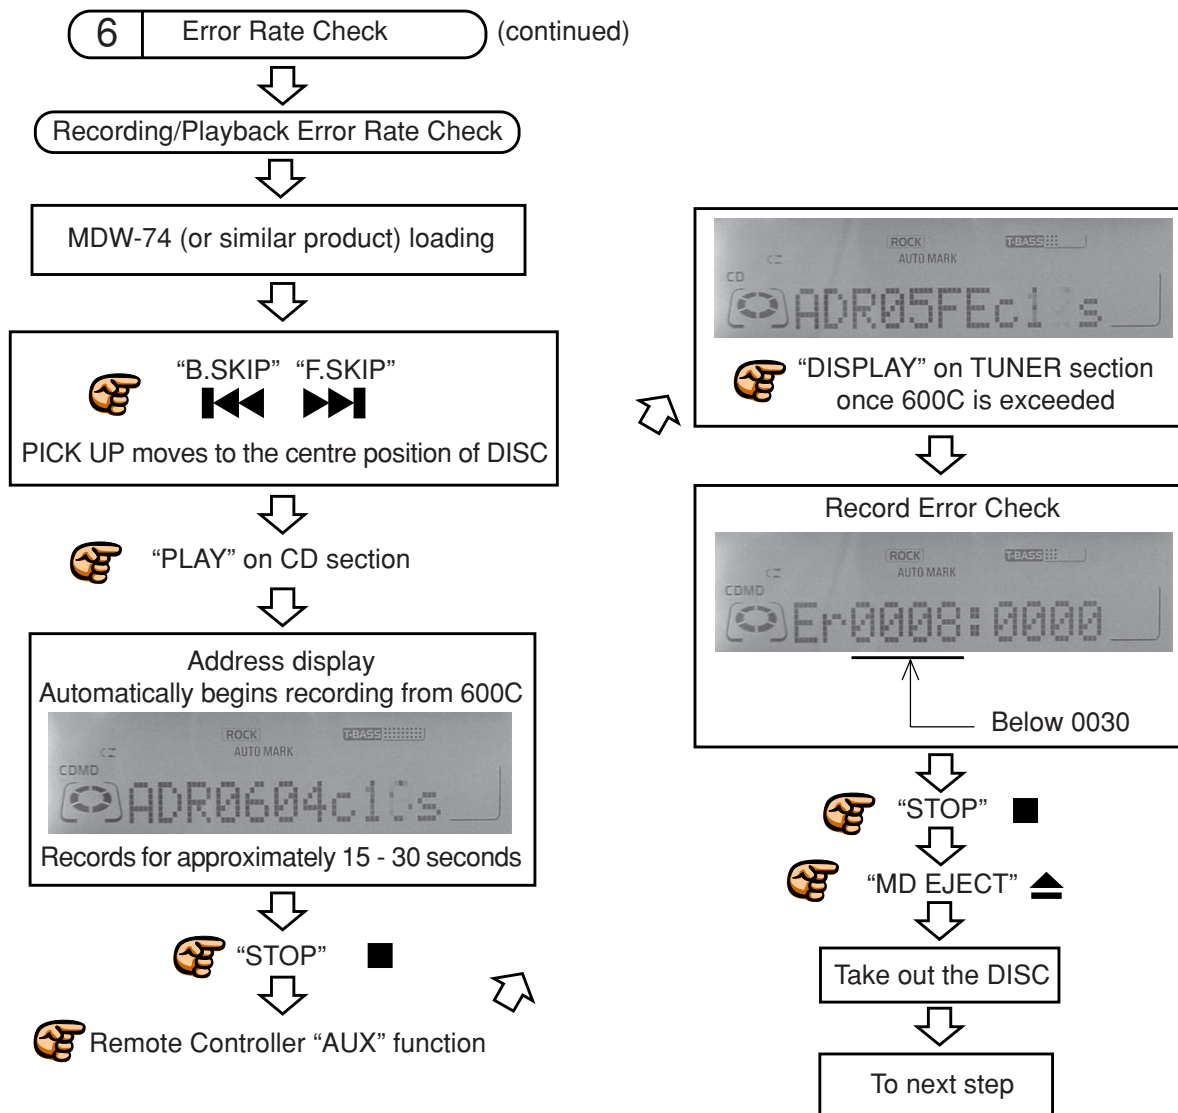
6 Error Rate Check (continued)

Recording/Playback Error Rate Check

MDW-74 (or similar product) loading

"B.SKIP" "F.SKIP"

PICK UP moves to the centre position of DISC

"PLAY" on CD section

Address display
Automatically begins recording from 600C

ROCK T-BASS
AUTO MARK
CDMD
ADR0604c1 s

Records for approximately 15 - 30 seconds

"STOP"

Remote Controller "AUX" function

ROCK T-BASS
AUTO MARK
CD
ADR05FEc1 s

"DISPLAY" on TUNER section once 600C is exceeded

Record Error Check

ROCK T-BASS
AUTO MARK
CDMD
Er0008:0000

Below 0030

"STOP"

"MD EJECT"

Take out the DISC

To next step